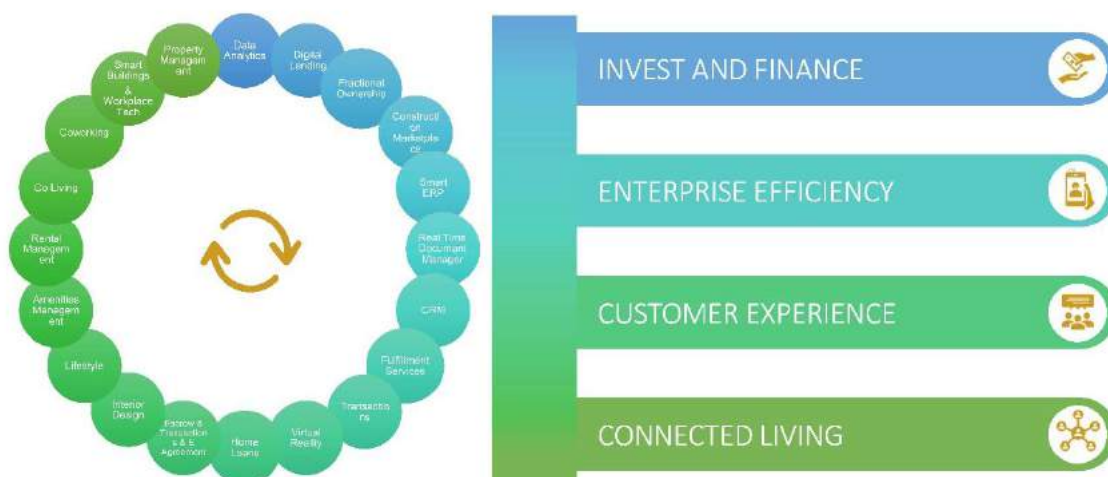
Data Analytics

Digital Lending

Fractional Ownership

Construction Marketplace

Smart ERP

Real Time Document Manager

CRM

Fulfillment Services

Transactions

Virtual Reality

Home Loans

Escrow & Transactions & E Agreement

Interior Design

Lifestyle

Amenities Management

Rental Management

Co Living

Coworking

Smart Buildings & Workplace Tech

Property Management

INVEST AND FINANCE

ENTERPRISE EFFICIENCY

CUSTOMER EXPERIENCE

CONNECTED LIVING